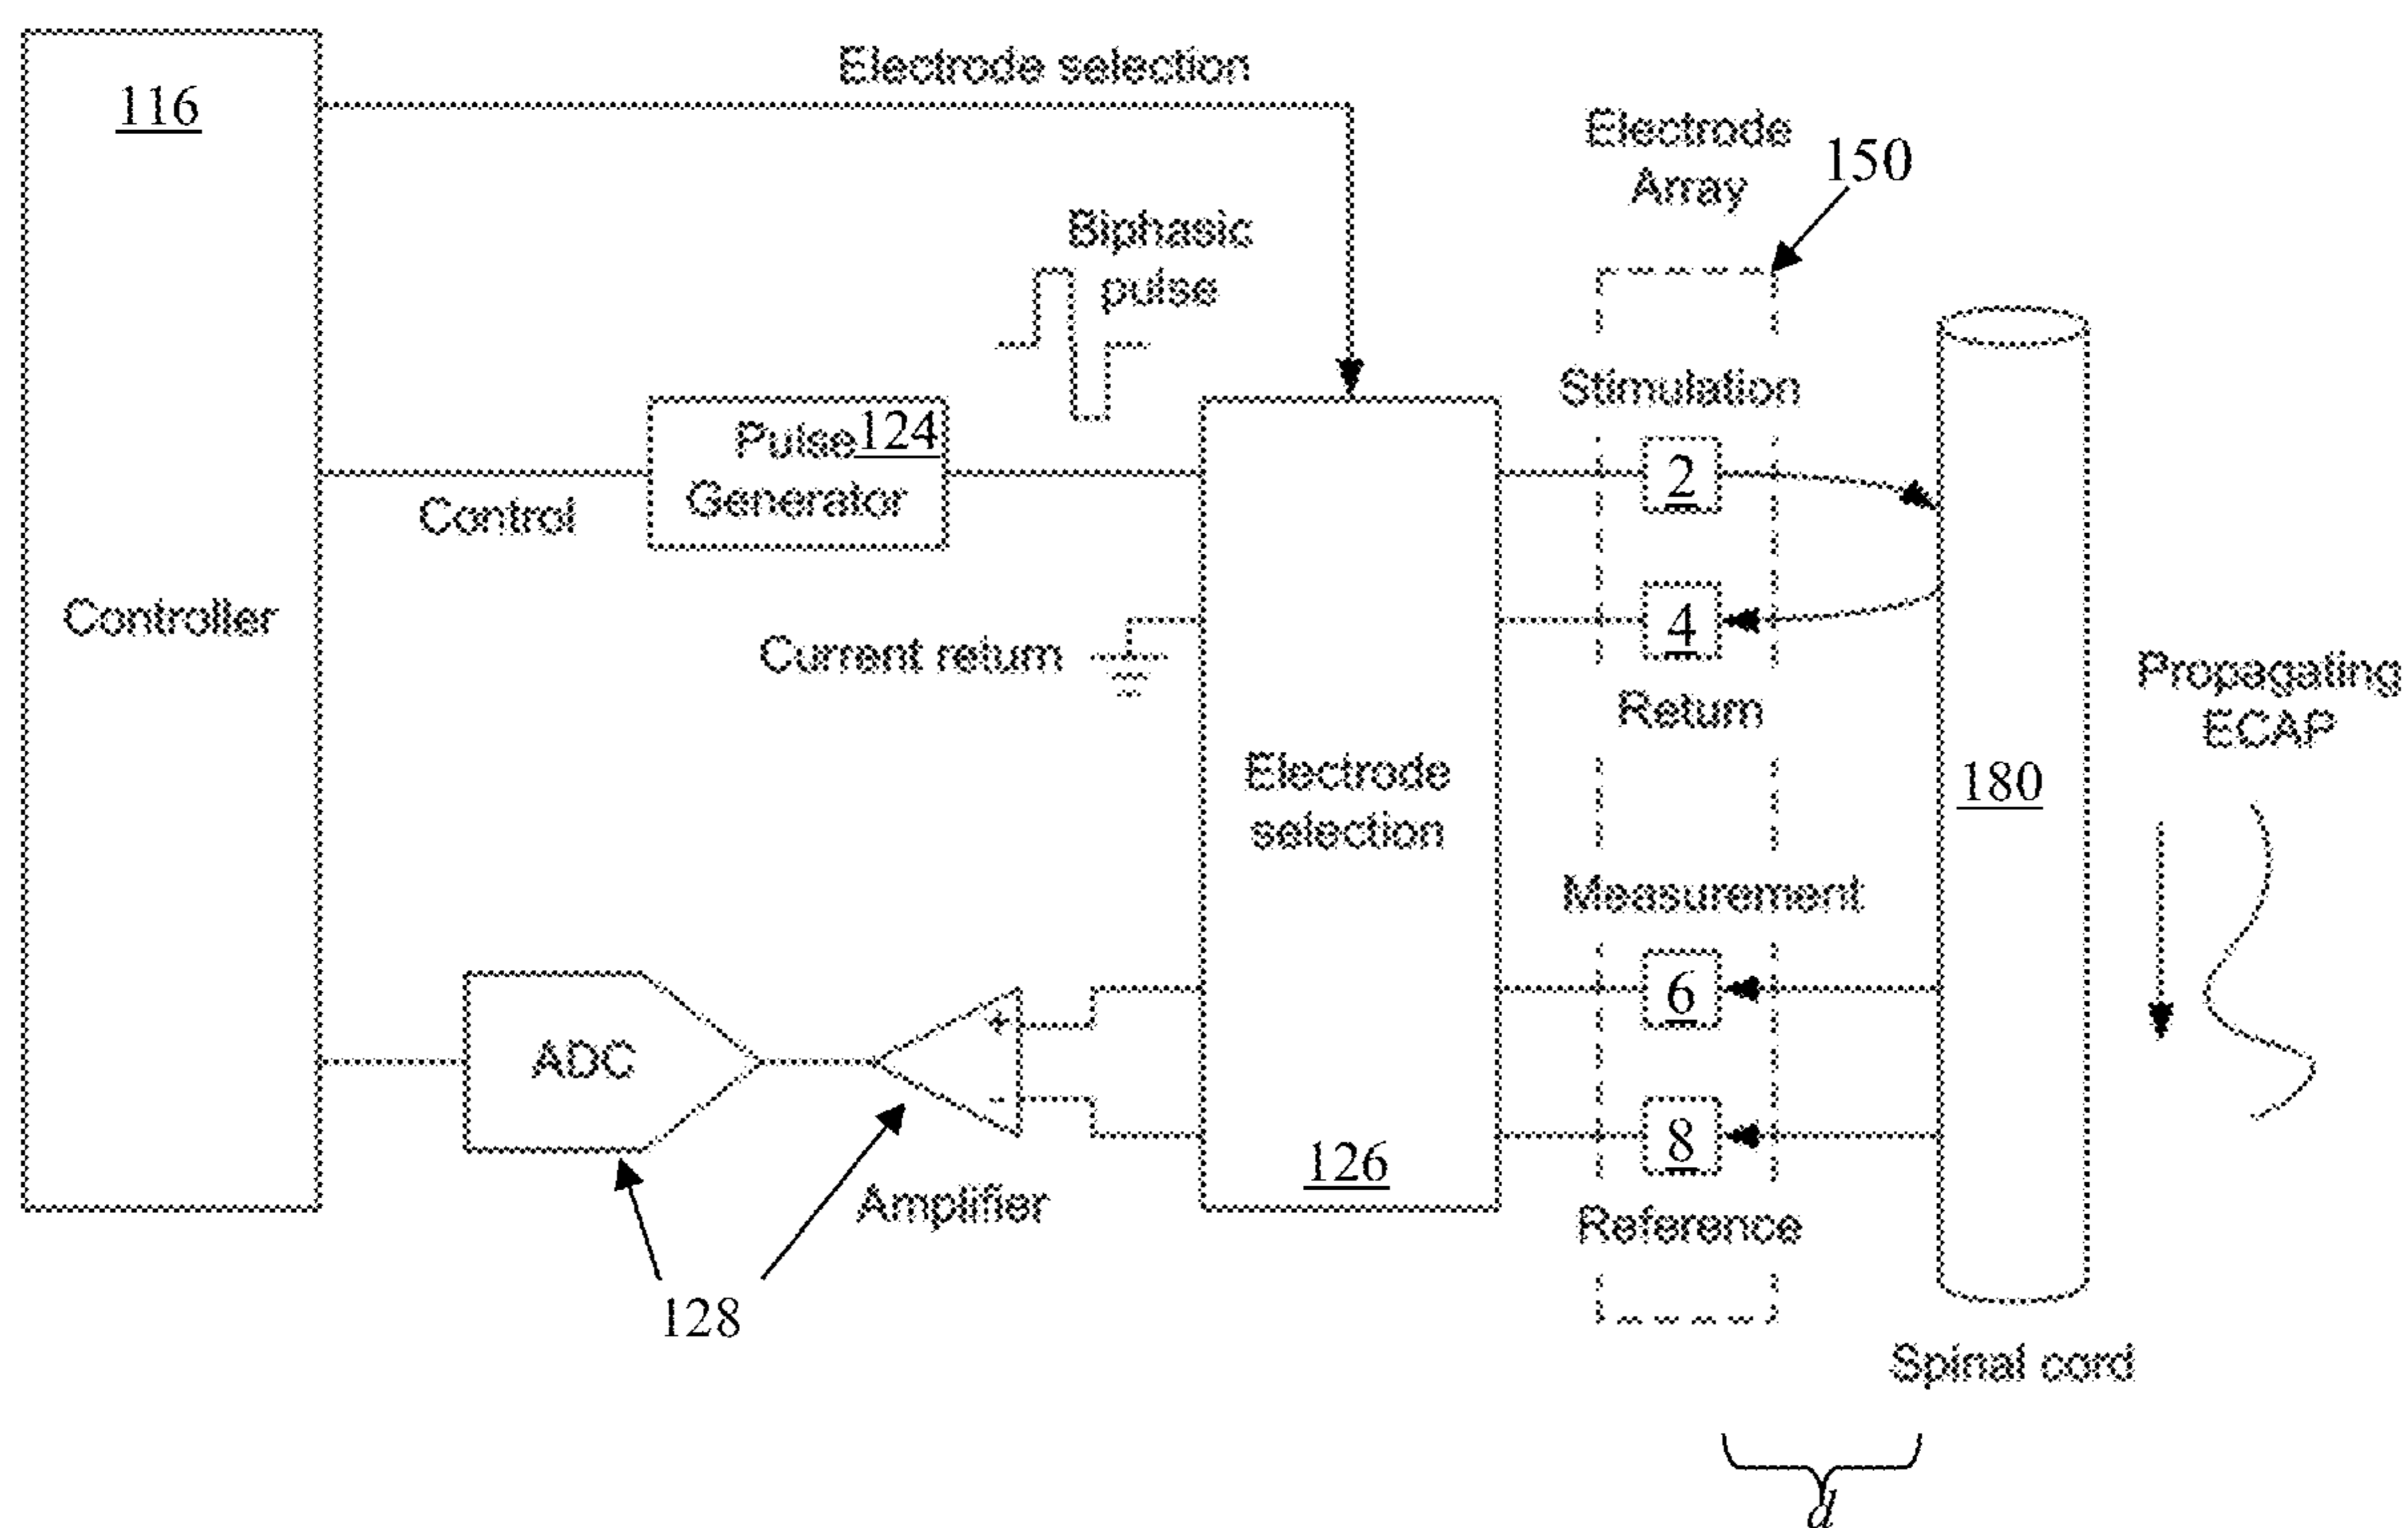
116

Controller

Electrode selection

Electrode Array

150

Biphasic pulse

Pulse Generator 124

Control

Stimulation

2

4

Return

Current return

Electrode selection

126

180

Propagating ECAP

Measurement

6

8

Reference

ADC

+

-

Amplifier

128

Spinal cord

$d$